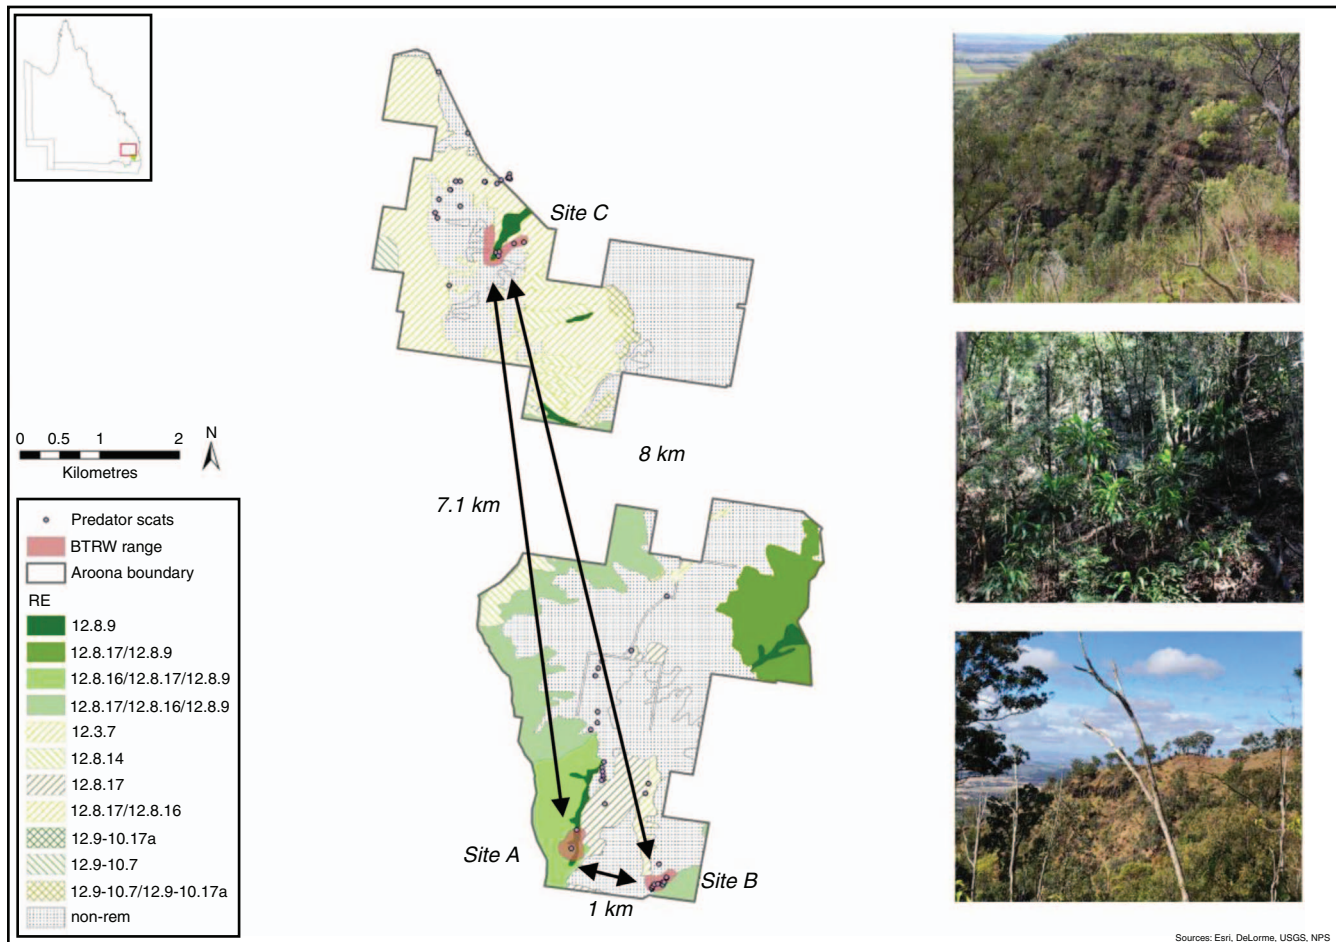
Site C

0 0.5 1 2
Kilometres
N

8 km

7.1 km

Predator scats
BTRW range
Aroona boundary
RE
12.8.9
12.8.17/12.8.9
12.8.16/12.8.17/12.8.9
12.8.17/12.8.16/12.8.9
12.3.7
12.8.14
12.8.17
12.8.17/12.8.16
12.9-10.17a
12.9-10.7
12.9-10.7/12.9-10.17a
non-rem

Site A
Site B
1 km

Sources: Esri, DeLorme, USGS, NPS